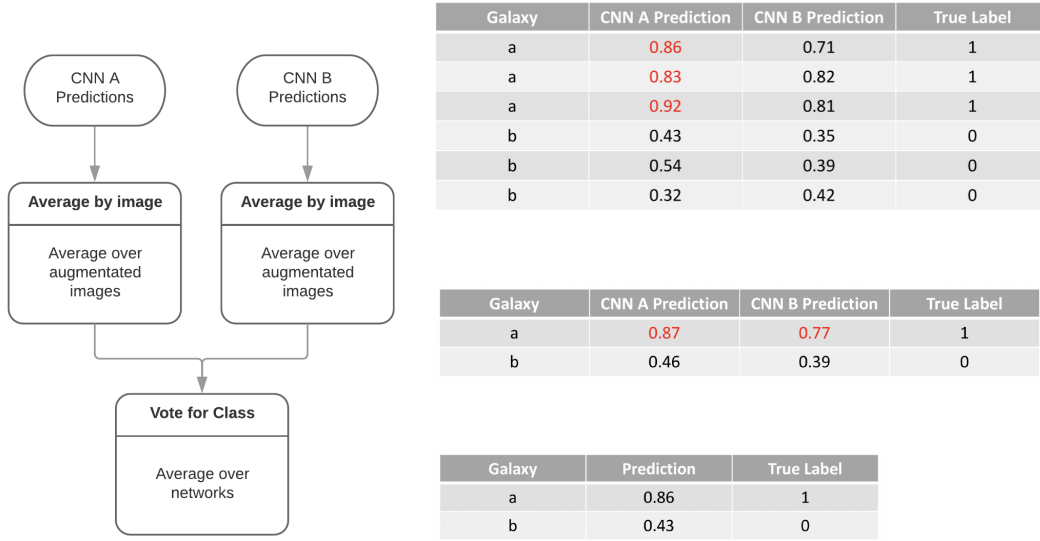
CNN A Predictions

CNN B Predictions

Average by image

Average over augmentated images

Average by image

Average over augmentated images

Vote for Class

Average over networks

| Galaxy | CNN A Prediction | CNN B Prediction | True Label |
|---|---|---|---|
| a | 0.86 | 0.71 | 1 |
| a | 0.83 | 0.82 | 1 |
| a | 0.92 | 0.81 | 1 |
| b | 0.43 | 0.35 | 0 |
| b | 0.54 | 0.39 | 0 |
| b | 0.32 | 0.42 | 0 |

| Galaxy | CNN A Prediction | CNN B Prediction | True Label |
|---|---|---|---|
| a | 0.87 | 0.77 | 1 |
| b | 0.46 | 0.39 | 0 |

| Galaxy | Prediction | True Label |
|---|---|---|
| a | 0.86 | 1 |
| b | 0.43 | 0 |